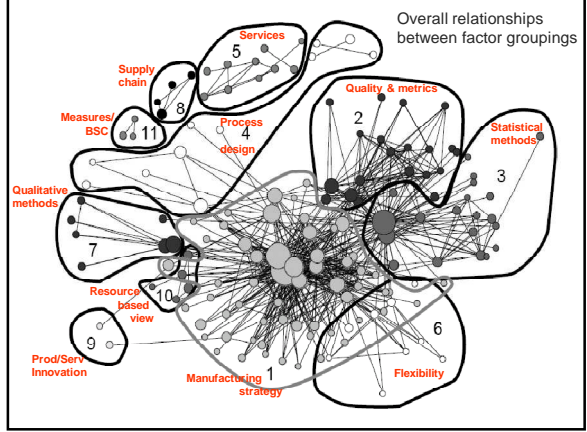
Overall relationships between factor groupings

Services
5

Supply chain
8

Measures/ BSC
11

Process design
4

Quality & metrics
2

Statistical methods
3

Qualitative methods
7

Resource based view
10

9
Prod/Serv Innovation

Manufacturing strategy
1

6
Flexibility